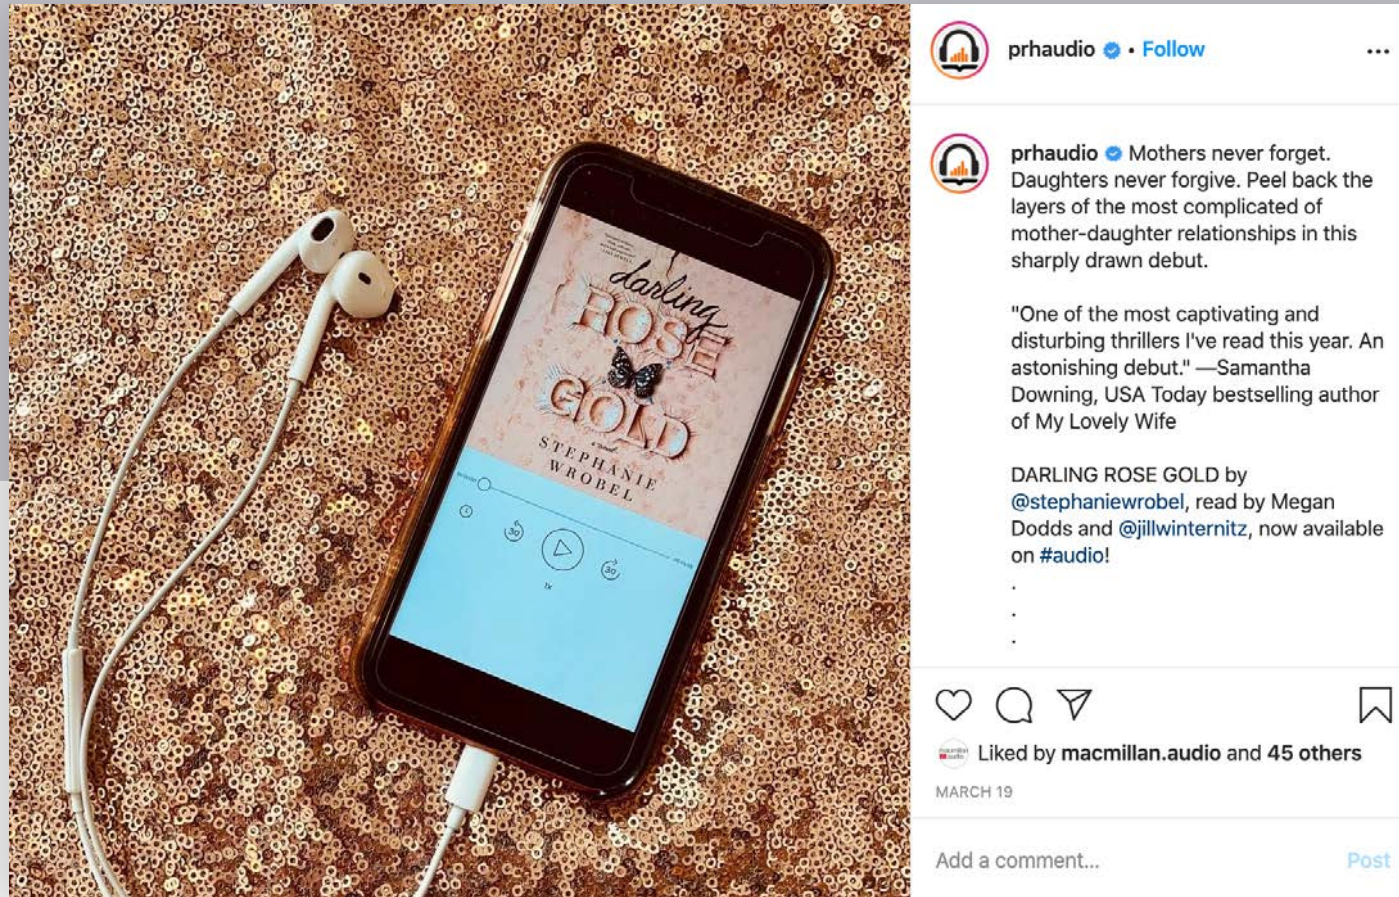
darling ROSE GOLD

a novel

STEPHANIE WROBEL

30

1x

30

prhaudio • Follow

prhaudio Mothers never forget. Daughters never forgive. Peel back the layers of the most complicated of mother-daughter relationships in this sharply drawn debut.

"One of the most captivating and disturbing thrillers I've read this year. An astonishing debut." —Samantha Downing, USA Today bestselling author of My Lovely Wife

DARLING ROSE GOLD by @stephaniewrobel, read by Megan Dodds and @jillwinternitz, now available on #audio!
.
.
.

Liked by macmillan.audio and 45 others

MARCH 19

Add a comment...

Post